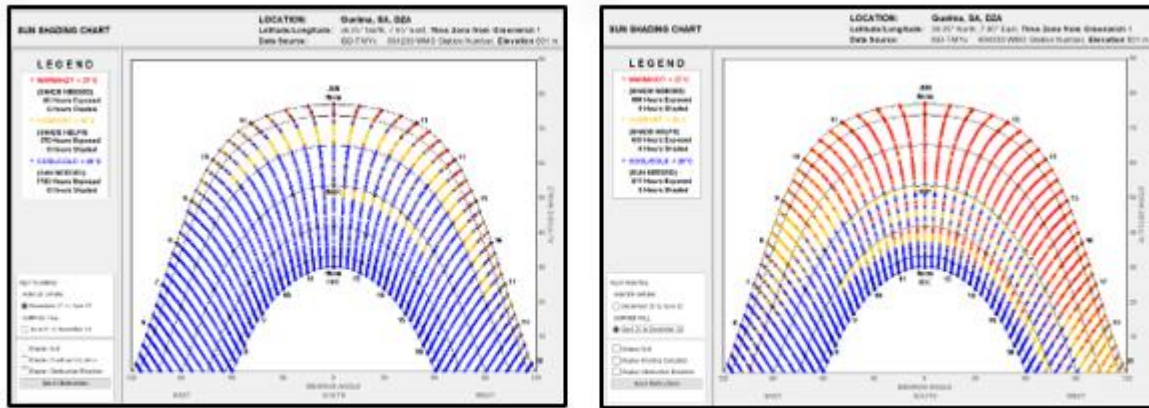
SUN SHADING CHART

LOCATION: Gusima, SA, DZA
Latitude/Longitude: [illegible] Time Zone from Greenwich 1
Data Source: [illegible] Elevation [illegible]

LEGEND
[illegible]
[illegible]
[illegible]
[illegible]

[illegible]

EAST
SOUTH
WEST
BEARING ANGLE
ALTITUDE ANGLE

SUN SHADING CHART

LOCATION: Gusima, SA, DZA
Latitude/Longitude: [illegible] Time Zone from Greenwich 1
Data Source: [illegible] Elevation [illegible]

LEGEND
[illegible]
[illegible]
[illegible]
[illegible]

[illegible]

EAST
SOUTH
WEST
BEARING ANGLE
ALTITUDE ANGLE